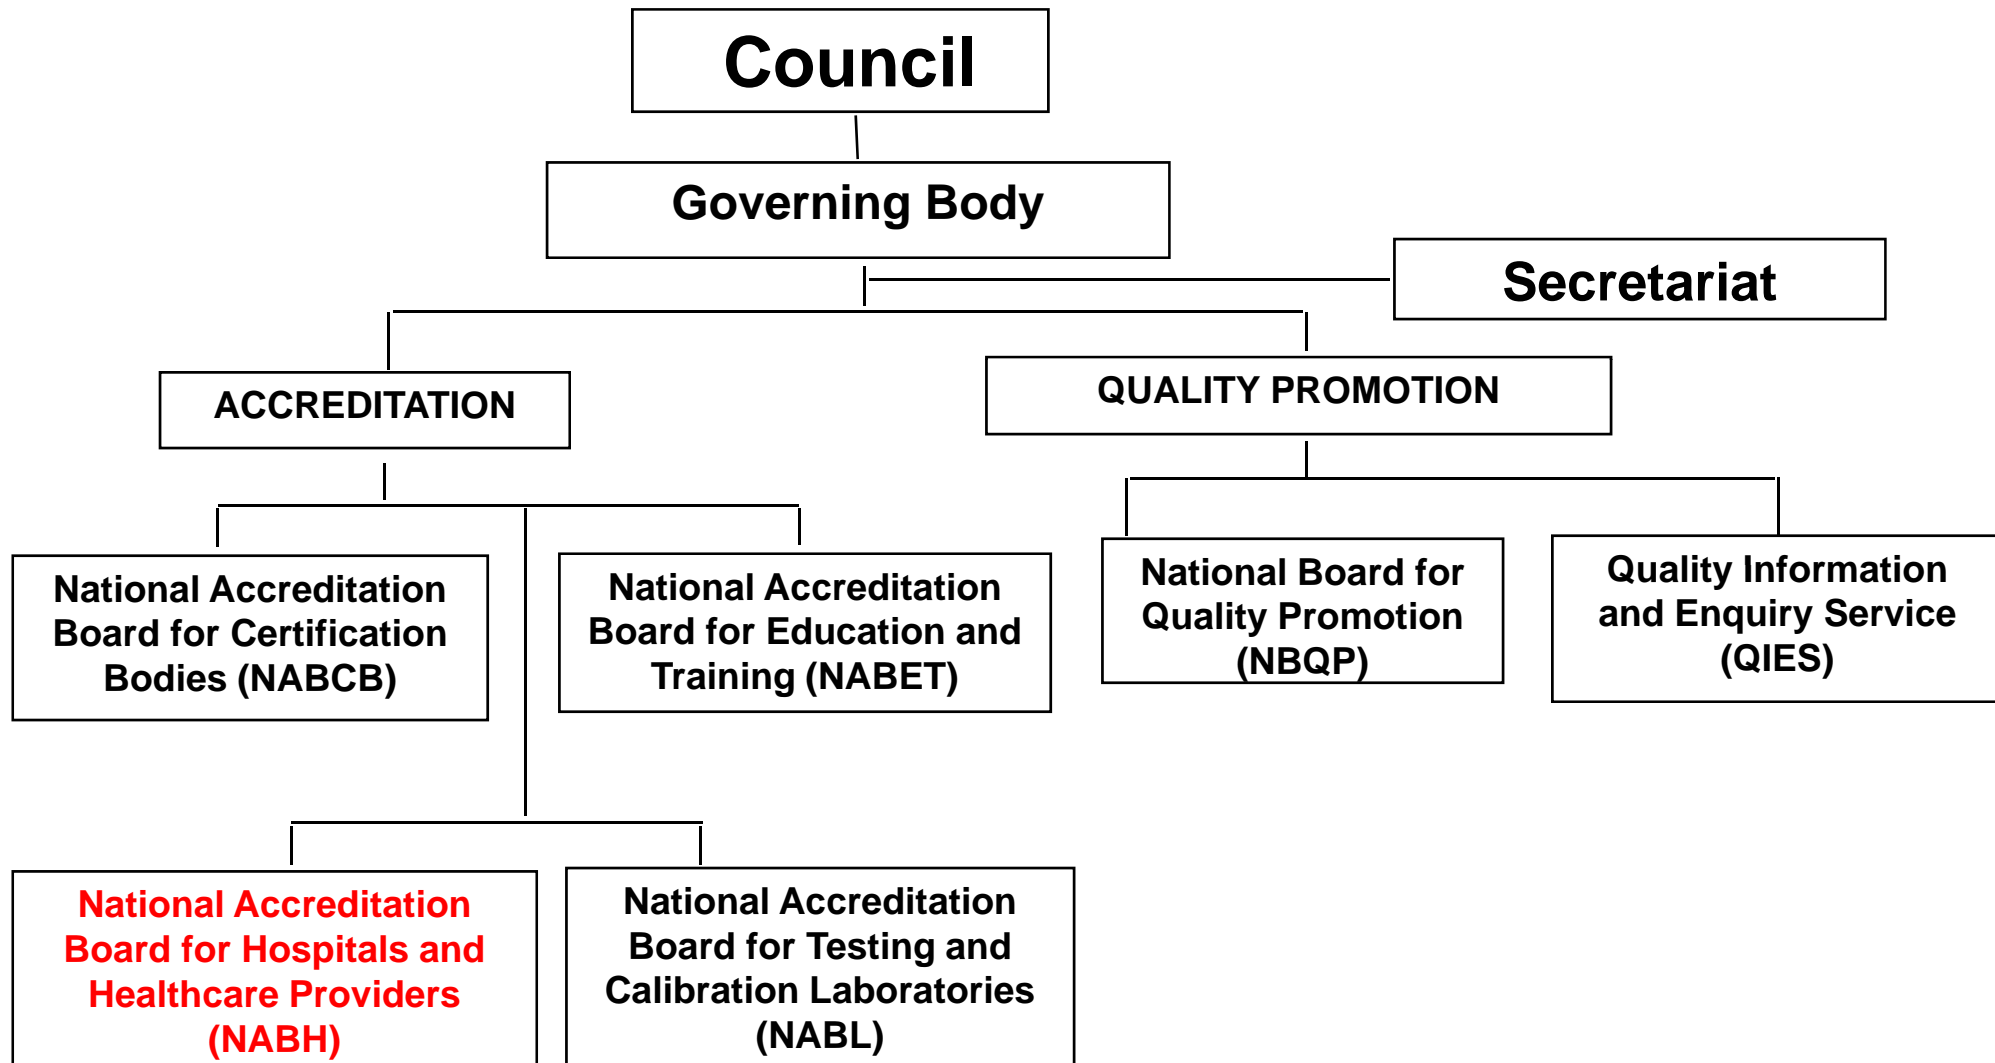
Council

Governing Body

Secretariat

ACCREDITATION

QUALITY PROMOTION

National Accreditation Board for Certification Bodies (NABCB)

National Accreditation Board for Education and Training (NABET)

National Board for Quality Promotion (NBQP)

Quality Information and Enquiry Service (QIES)

National Accreditation Board for Hospitals and Healthcare Providers (NABH)

National Accreditation Board for Testing and Calibration Laboratories (NABL)